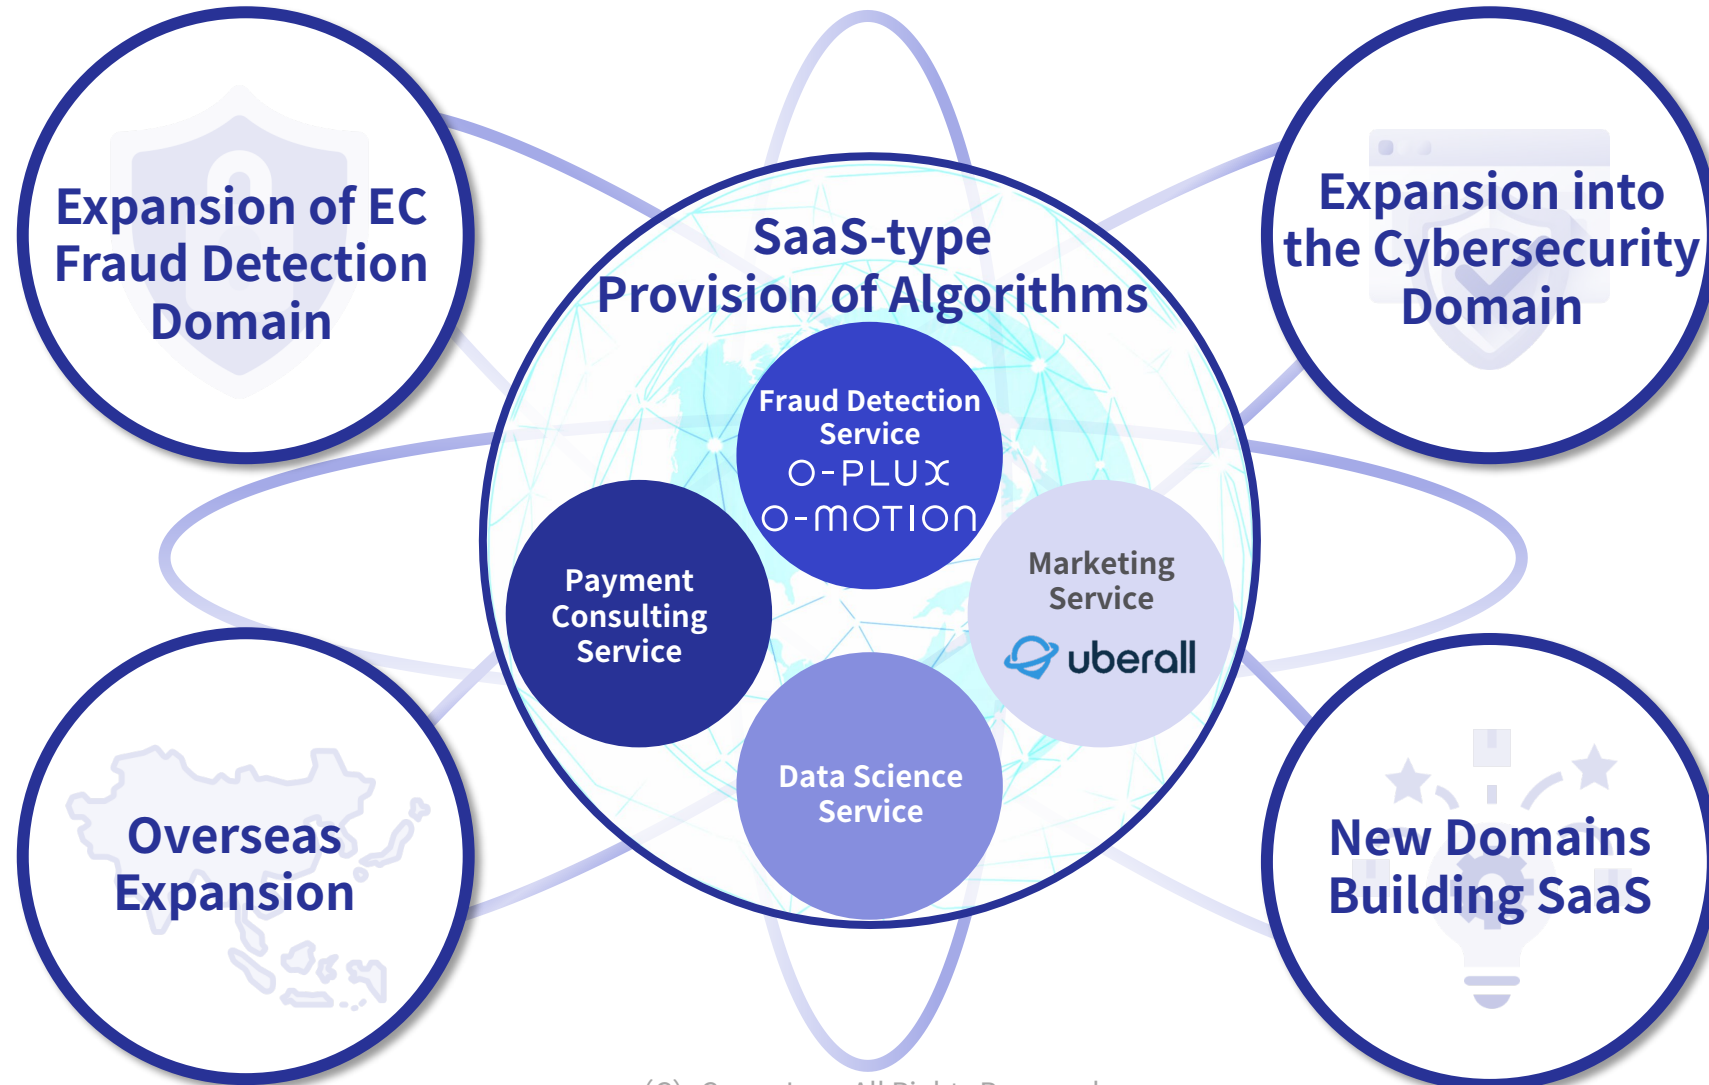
Expansion of EC Fraud Detection Domain

SaaS-type Provision of Algorithms

Expansion into the Cybersecurity Domain

Fraud Detection Service
O-PLUX
O-MOTION

Payment Consulting Service

Marketing Service
uberall

Data Science Service

Overseas Expansion

New Domains Building SaaS

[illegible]